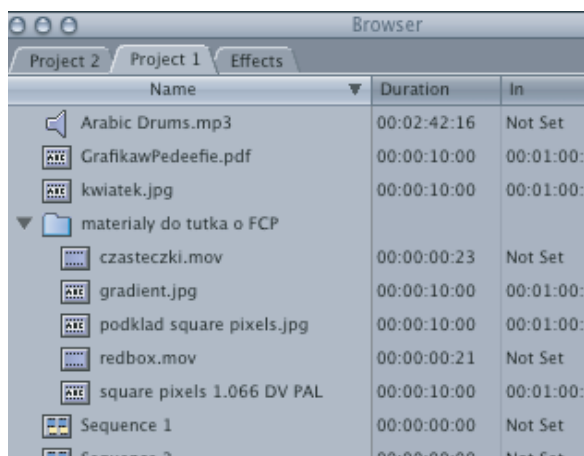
Browser

Project 2 | Project 1 | Effects

| Name | Duration | In |
|---|---|---|
| Arabic Drums.mp3 | 00:02:42:16 | Not Set |
| GrafikawPedeefie.pdf | 00:00:10:00 | 00:01:00: |
| kwiatek.jpg | 00:00:10:00 | 00:01:00: |
| materialy do tutka o FCP | | |
| czasteczki.mov | 00:00:00:23 | Not Set |
| gradient.jpg | 00:00:10:00 | 00:01:00: |
| podklad square pixels.jpg | 00:00:10:00 | 00:01:00: |
| redbox.mov | 00:00:00:21 | Not Set |
| square pixels 1.066 DV PAL | 00:00:10:00 | 00:01:00: |
| Sequence 1 | 00:00:00:00 | Not Set |
| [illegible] | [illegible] | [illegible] |